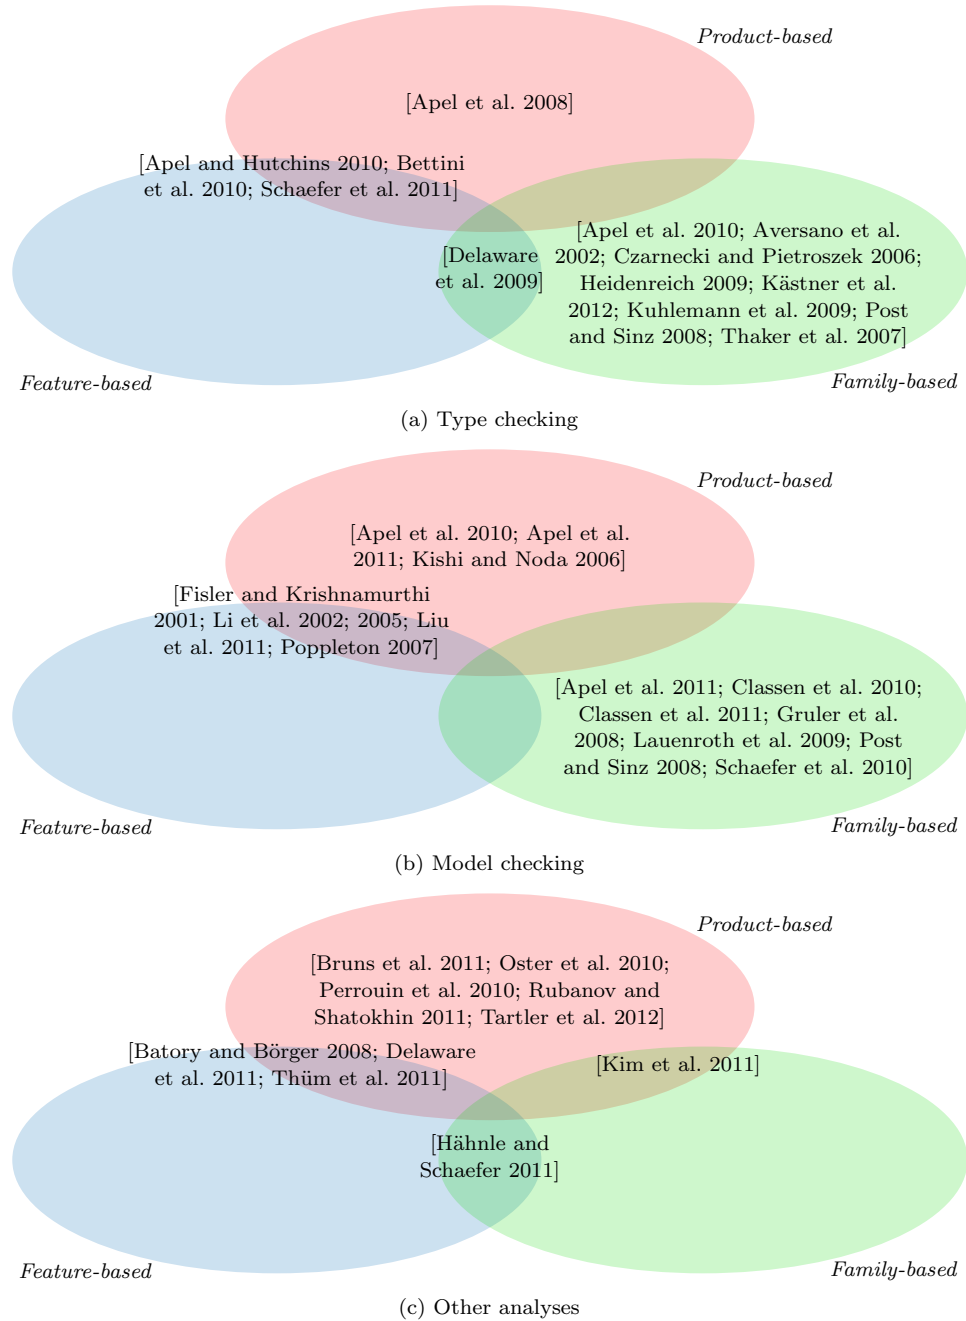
Product-based

[Apel et al. 2008]

[Apel and Hutchins 2010; Bettini et al. 2010; Schaefer et al. 2011]

[Delaware et al. 2009]

[Apel et al. 2010; Aversano et al. 2002; Czarnecki and Pietroszek 2006; Heidenreich 2009; Kästner et al. 2012; Kuhlemann et al. 2009; Post and Sinz 2008; Thaker et al. 2007]

Feature-based

Family-based

(a) Type checking

Product-based

[Apel et al. 2010; Apel et al. 2011; Kishi and Noda 2006]

[Fisler and Krishnamurthi 2001; Li et al. 2002; 2005; Liu et al. 2011; Poppleton 2007]

[Apel et al. 2011; Classen et al. 2010; Classen et al. 2011; Gruler et al. 2008; Lauenroth et al. 2009; Post and Sinz 2008; Schaefer et al. 2010]

Feature-based

Family-based

(b) Model checking

Product-based

[Bruns et al. 2011; Oster et al. 2010; Perrouin et al. 2010; Rubanov and Shatokhin 2011; Tartler et al. 2012]

[Batory and Börger 2008; Delaware et al. 2011; Thüm et al. 2011]

[Kim et al. 2011]

[Hähnle and Schaefer 2011]

Feature-based

Family-based

(c) Other analyses